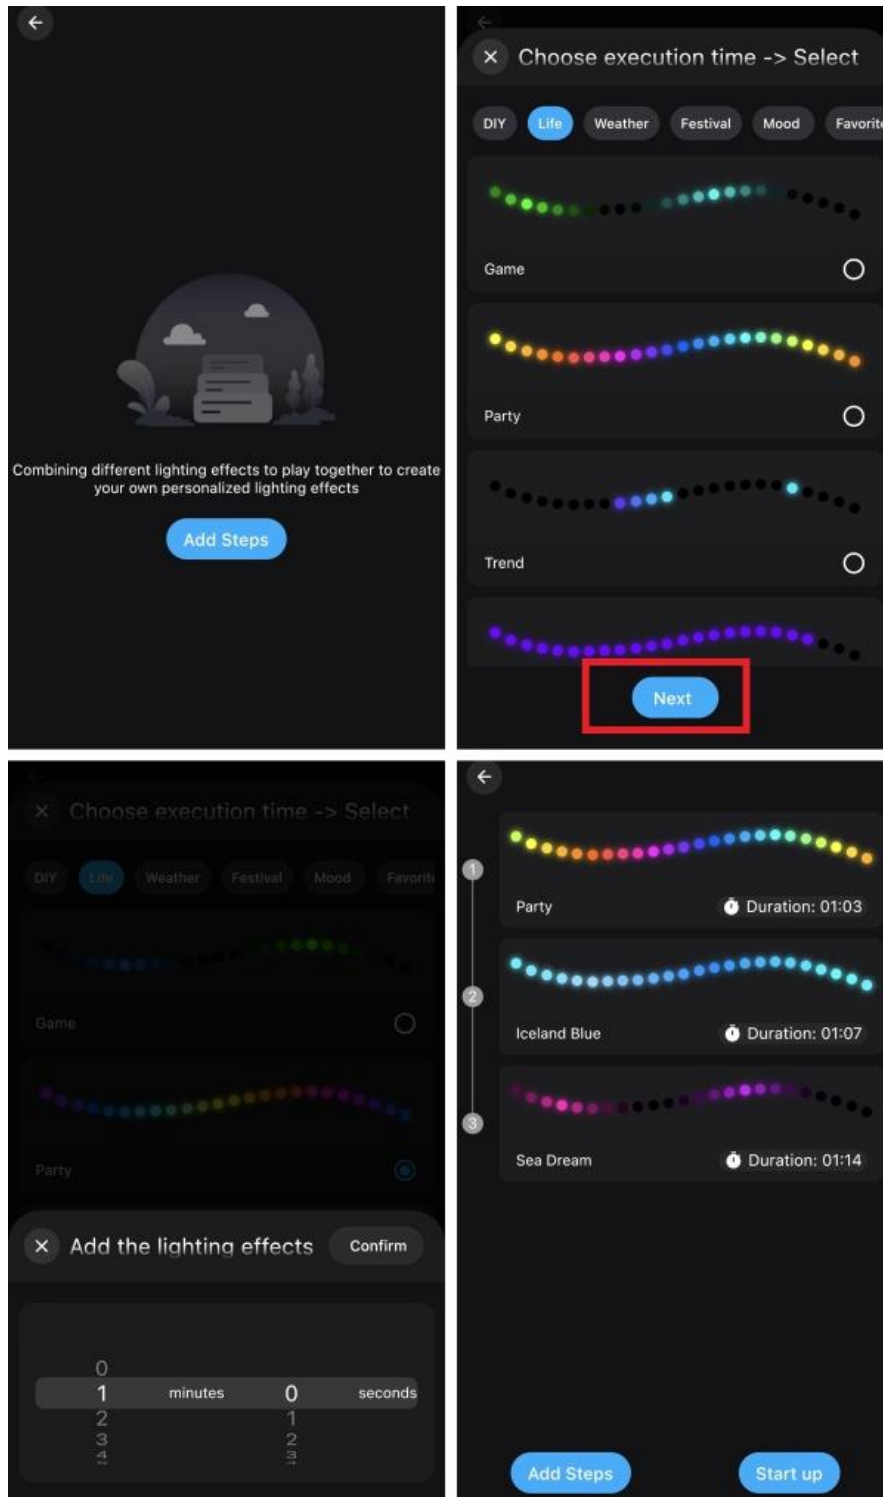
Combining different lighting effects to play together to create your own personalized lighting effects

Add Steps

Choose execution time -> Select

DIY Life Weather Festival Mood Favorit

Game

Party

Trend

Next

Choose execution time -> Select

DIY Life Weather Festival Mood Favorit

Game

Party

Add the lighting effects Confirm

0
1 minutes 0 seconds
2 1
3 2
4 3

Party Duration: 01:03

Iceland Blue Duration: 01:07

Sea Dream Duration: 01:14

1
2
3

Add Steps Start up